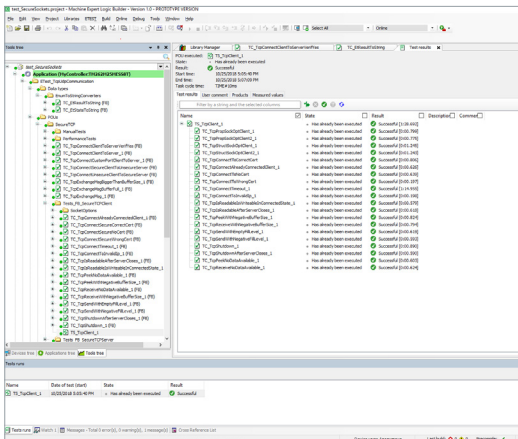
test_SecureSockets.project - Machine Expert Logic Builder - Version 1.0 - PROTOTYPE VERSION

File Edit View Project Library ETEST Build Online Debug Tools Window Help

Select All

Online

Tools tree

test_SecureSockets

Application (ThyControllerTM262L20SESS8T)

ETest_TcpIpCommunication

Data types

Enum ToStringConverters

TC_EResultToString (FB)

TC_EStateToString (FB)

POUs

SecureTCP

ManualTests

PerformanceTests

TC_TcpConnectClientFailServerVerifyFiles (FB)

TC_TcpConnectClientFailServer_1 (FB)

TC_TcpConnectCustomPortClientFailServer_1 (FB)

TC_TcpConnectInsecureClientFailsecureServer (FB)

TC_TcpConnectInsecureClientFailsecureServer (FB)

TC_TcpExchangeMsgBiggerThanBufferSize_1 (FB)

TC_TcpExchangeMsgBufferFull_1 (FB)

TC_TcpExchangeMsg_1 (FB)

Tests_FB_SecureTCPClient

SocketOptions

TC_TcpConnectAlreadyConnectedClient_1 (FB)

TC_TcpConnectSecureConnectCert (FB)

TC_TcpConnectSecureWrongCert_1 (FB)

TC_TcpConnectSecureWrongCert (FB)

TC_TcpConnectTimeout_1 (FB)

TC_TcpConnectToInvalidIp_1 (FB)

TC_TcpIsReadableAfterServerClose_1 (FB)

TC_TcpIsReadableIsWritableInConnectedState_1

TC_TcpPeekNoDataAvailable_1 (FB)

TC_TcpPeekWithNegativeBufferSize_1 (FB)

TC_TcpReceiveNoDataAvailable_1 (FB)

TC_TcpReceiveWithNegativeBufferSize_1 (FB)

TC_TcpSendWithEmptyBufferLevel_1 (FB)

TC_TcpSendWithNegativeBufferLevel_1 (FB)

TC_TcpShutdownAfterServerClose_1 (FB)

TC_TcpShutdown_1 (FB)

TC_TcpClient_1

Tests_FB_SecureTCPServer

Devices tree | Applications tree | Tools tree

Library Manager | TC_TcpConnectClientFailServerVerifyFiles | TC_EResultToString | Test results

POU executed: TC_TcpClient_1
State: Has already been executed
Result: Successful
Start time: 10/25/2018 5:05:40 PM
End time: 10/25/2018 5:07:09 PM
Task cycle time: TIME#10ms

Test results | User comment | Products | Measured values

Filter by a string and the selected columns

| Name | State | Result | Description | Comment |
|---|---|---|---|---|
| TC_TcpClient_1 | Has already been executed | Successful [0:00:000] | | |
| TC_TcpPeekSocketOptClient_1 | Has already been executed | Successful [0:00.796] | | |
| TC_TcpPrepareSocketOptClient_1 | Has already been executed | Successful [0:00.775] | | |
| TC_TcpShutdownSocketOptClient_1 | Has already been executed | Successful [0:01.270] | | |
| TC_TcpStructSocketOptClient_1 | Has already been executed | Successful [0:01.240] | | |
| TC_TcpConnectClientCert | Has already been executed | Successful [0:00.450] | | |
| TC_TcpConnectAlreadyConnectedClient_1 | Has already been executed | Successful [0:00.620] | | |
| TC_TcpConnectToInsCert | Has already been executed | Successful [0:00.630] | | |
| TC_TcpConnectToWrongCert | Has already been executed | Successful [0:00.107] | | |
| TC_TcpConnectTimeout_1 | Has already been executed | Successful [1:14.930] | | |
| TC_TcpConnectToInvalidIp_1 | Has already been executed | Successful [0:00.090] | | |
| TC_TcpIsReadableIsWritableInConnectedState_1 | Has already been executed | Successful [0:00.070] | | |
| TC_TcpIsReadableAfterServerClose_1 | Has already been executed | Successful [0:00.610] | | |
| TC_TcpPeekWithNegativeBufferSize_1 | Has already been executed | Successful [0:00.020] | | |
| TC_TcpReceiveWithNegativeBufferSize_1 | Has already been executed | Successful [0:00.020] | | |
| TC_TcpSendWithEmptyBufferLevel_1 | Has already been executed | Successful [0:00.010] | | |
| TC_TcpSendWithNegativeBufferLevel_1 | Has already been executed | Successful [0:00.250] | | |
| TC_TcpShutdown_1 | Has already been executed | Successful [0:00.000] | | |
| TC_TcpShutdownAfterServerClose_1 | Has already been executed | Successful [0:00.350] | | |
| TC_TcpPeekNoDataAvailable_1 | Has already been executed | Successful [0:00.350] | | |
| TC_TcpReceiveNoDataAvailable_1 | Has already been executed | Successful [0:00.624] | | |

Tests runs

| Name | Date of test (start) | State | Result |
|---|---|---|---|
| TC_TcpClient_1 | 10/25/2018 5:05:40 PM | Has already been executed | Successful |

Tests runs | Watch 1 | Messages - Total 0 error(s), 0 warning(s), 1 message(s) | Cross Reference List